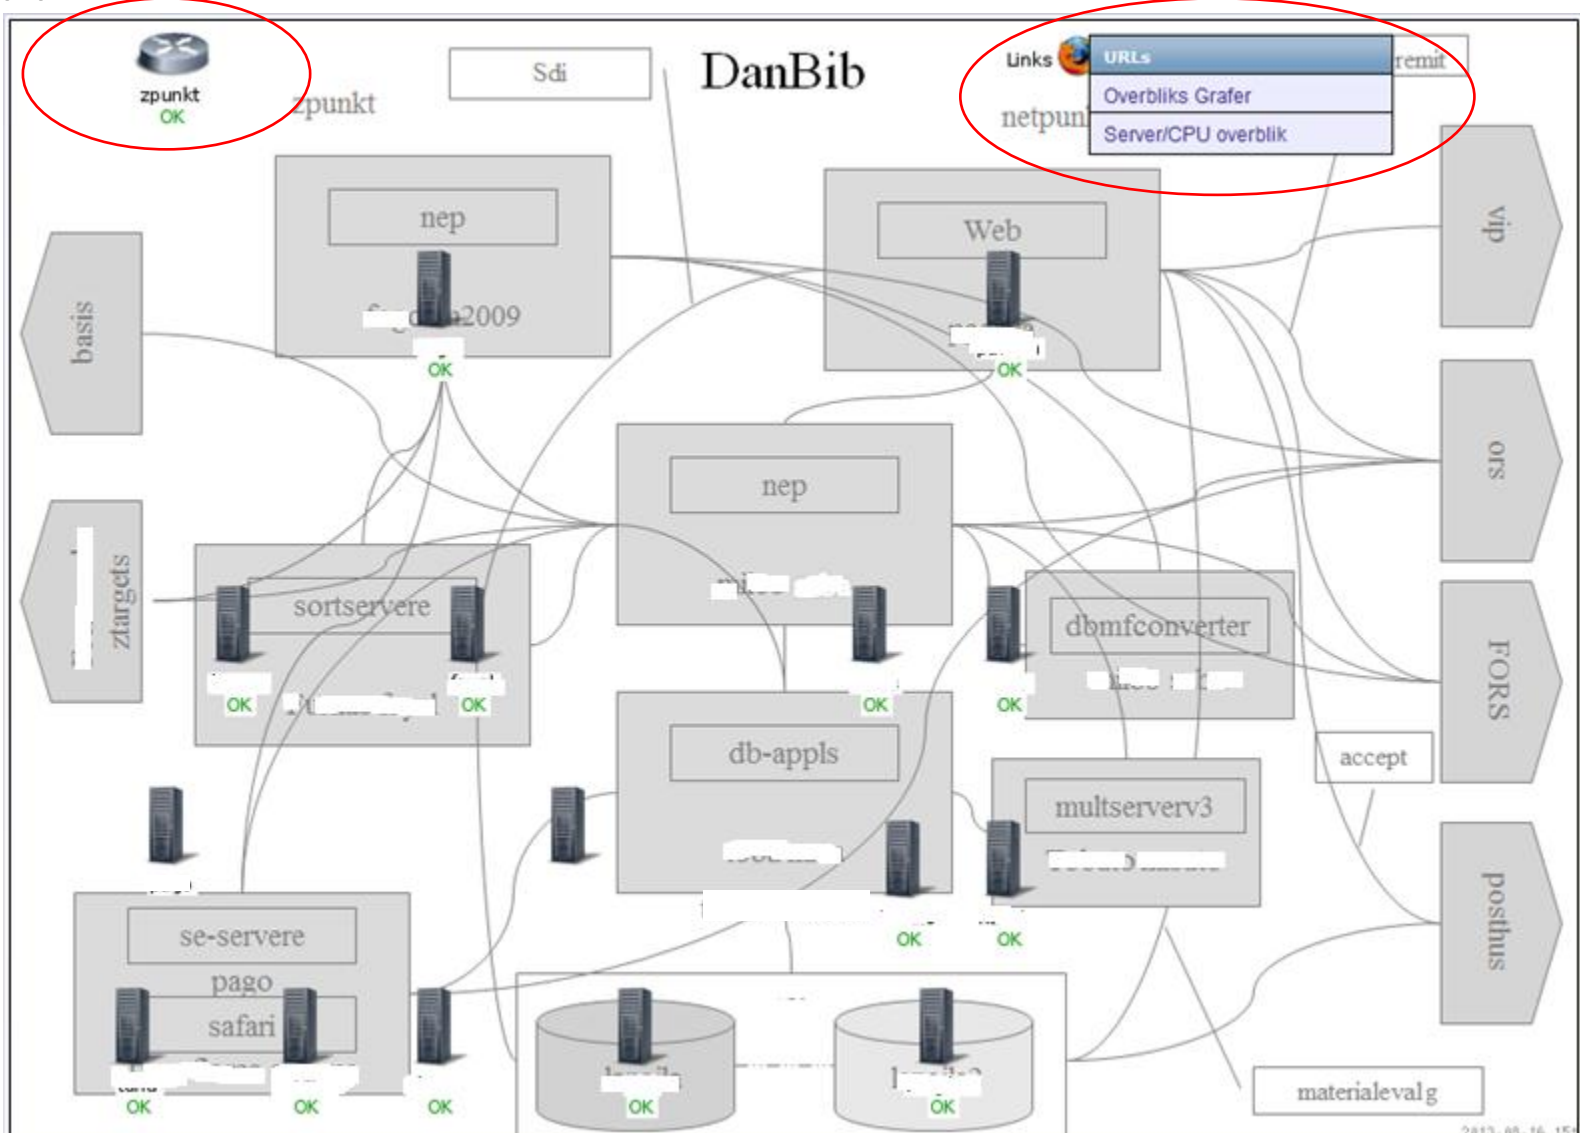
zpunkt
OK
zpunkt
Sdi
DanBib
Links
URLs
Overbliks Grafer
Server/CPU overblik
remit
netpun
nep
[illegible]2009
OK
Web
OK
vip
basis
ors
nep
ztargets
sortservere
dbmfconverter
OK
OK
OK
OK
FORS
db-appls
accept
multserverv3
OK
OK
se-servere
pago
safari
posthus
OK
OK
OK
OK
OK
materialevalg